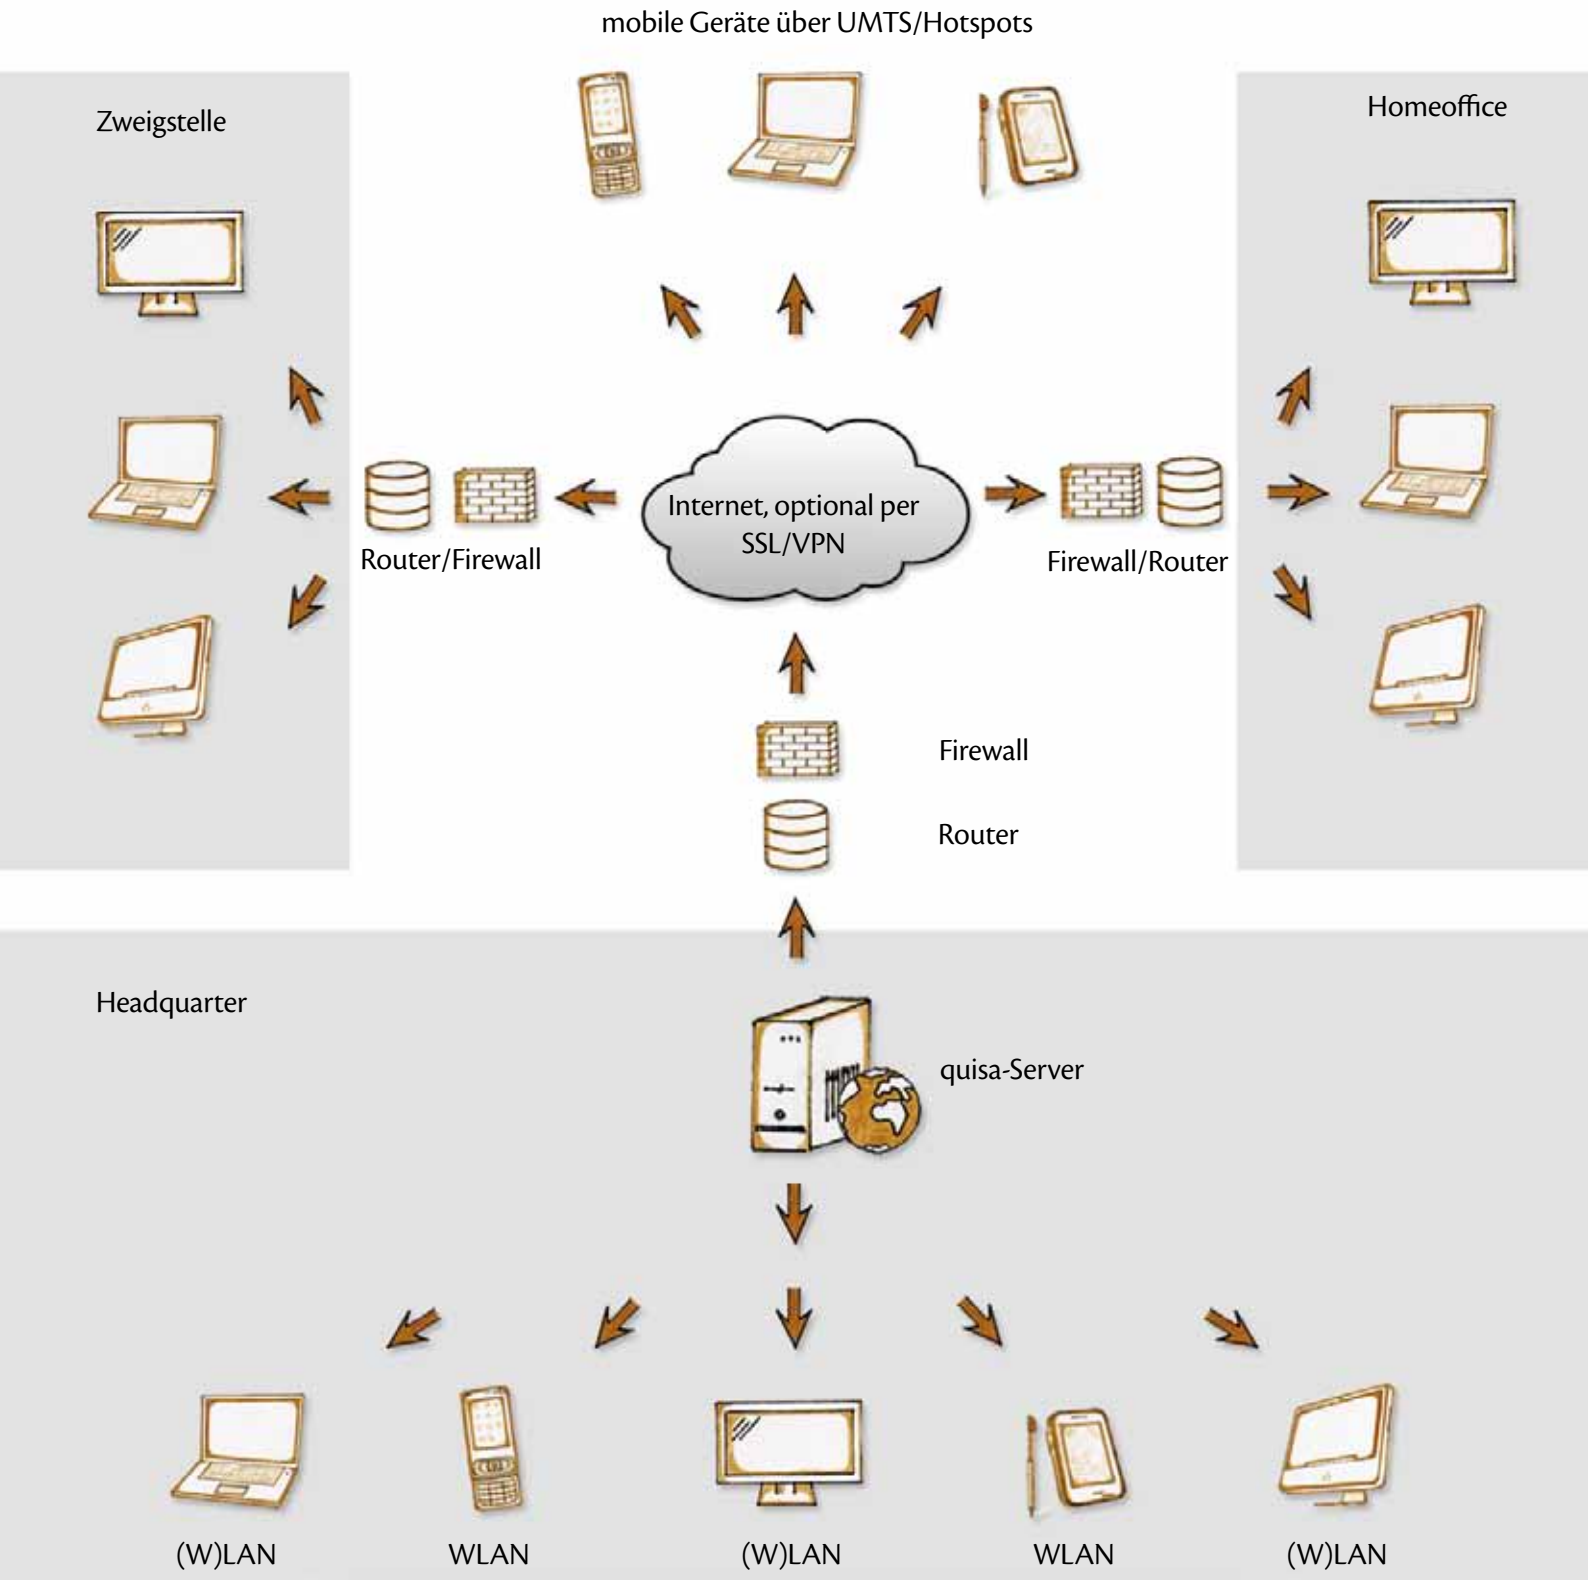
mobile Geräte über UMTS/Hotspots

Zweigstelle

Homeoffice

Internet, optional per SSL/VPN

Router/Firewall

Firewall/Router

Firewall

Router

Headquarter

quisa-Server

(W)LAN

WLAN

(W)LAN

WLAN

(W)LAN